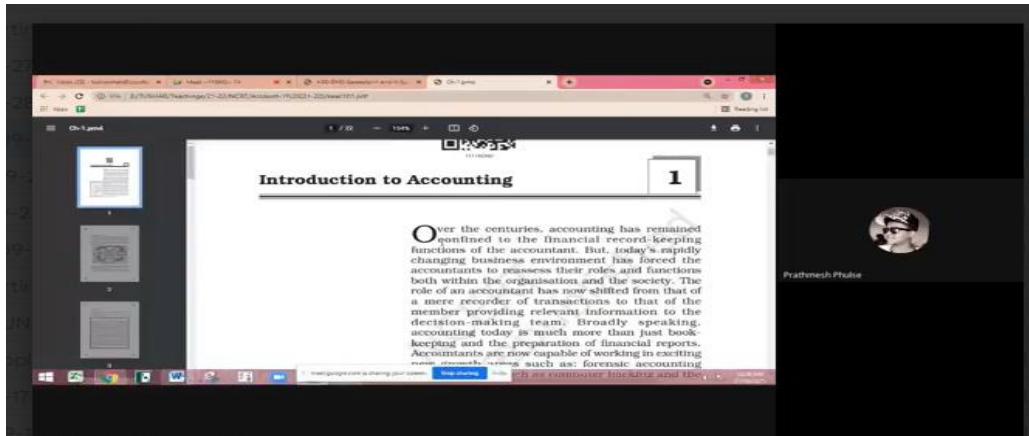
Ch-1.pmd

1 / 22

Introduction to Accounting

1

Over the centuries, accounting has remained confined to the financial record-keeping functions of the accountant. But, today's rapidly changing business environment has forced the accountants to reassess their roles and functions both within the organisation and the society. The role of an accountant has now shifted from that of a mere recorder of transactions to that of the member providing relevant information to the decision-making team. Broadly speaking, accounting today is much more than just book-keeping and the preparation of financial reports. Accountants are now capable of working in exciting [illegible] such as: forensic accounting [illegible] such as computer hacking and the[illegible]

meet.google.com is sharing your screen. Stop sharing Hide

Prathmesh Phulse